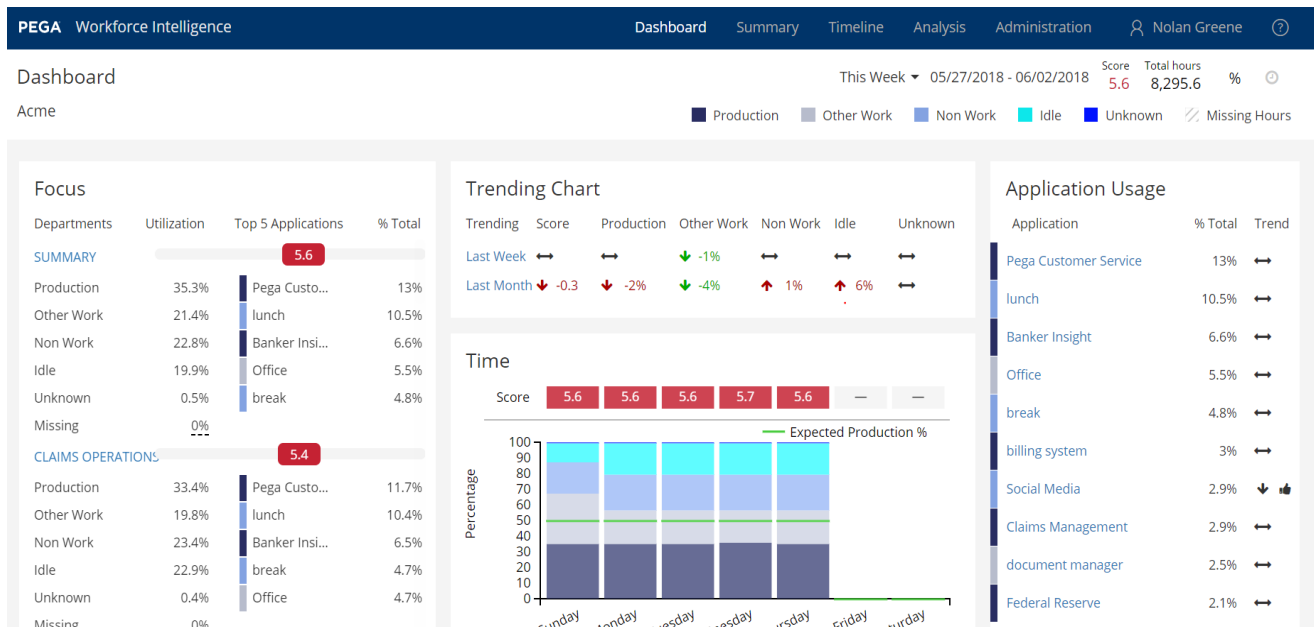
PEGA Workforce Intelligence

Dashboard Summary Timeline Analysis Administration Nolan Greene ?

Dashboard

Acme

This Week 05/27/2018 - 06/02/2018

Score 5.6

Total hours 8,295.6

%

Production Other Work Non Work Idle Unknown Missing Hours

Focus

| Departments | Utilization | Top 5 Applications | % Total |
|---|---|---|---|
| SUMMARY | 5.6 | | |
| Production | 35.3% | Pega Custo... | 13% |
| Other Work | 21.4% | lunch | 10.5% |
| Non Work | 22.8% | Banker Insi... | 6.6% |
| Idle | 19.9% | Office | 5.5% |
| Unknown | 0.5% | break | 4.8% |
| Missing | 0% | | |
| CLAIMS OPERATIONS | 5.4 | | |
| Production | 33.4% | Pega Custo... | 11.7% |
| Other Work | 19.8% | lunch | 10.4% |
| Non Work | 23.4% | Banker Insi... | 6.5% |
| Idle | 22.9% | break | 4.7% |
| Unknown | 0.4% | Office | 4.7% |
| Missing | 0% | | |

Trending Chart

| Trending | Score | Production | Other Work | Non Work | Idle | Unknown |
|---|---|---|---|---|---|---|
| Last Week | ⟷ | ⟷ | -1% | ⟷ | ⟷ | ⟷ |
| Last Month | -0.3 | -2% | -4% | 1% | 6% | ⟷ |

Time

Score 5.6 5.6 5.6 5.7 5.6 — —

Expected Production %

Percentage

100 90 80 70 60 50 40 30 20 10 0

Sunday Monday Tuesday Wednesday Thursday Friday Saturday

Application Usage

| Application | % Total | Trend |
|---|---|---|
| Pega Customer Service | 13% | ⟷ |
| lunch | 10.5% | ⟷ |
| Banker Insight | 6.6% | ⟷ |
| Office | 5.5% | ⟷ |
| break | 4.8% | ⟷ |
| billing system | 3% | ⟷ |
| Social Media | 2.9% | |
| Claims Management | 2.9% | ⟷ |
| document manager | 2.5% | ⟷ |
| Federal Reserve | 2.1% | ⟷ |